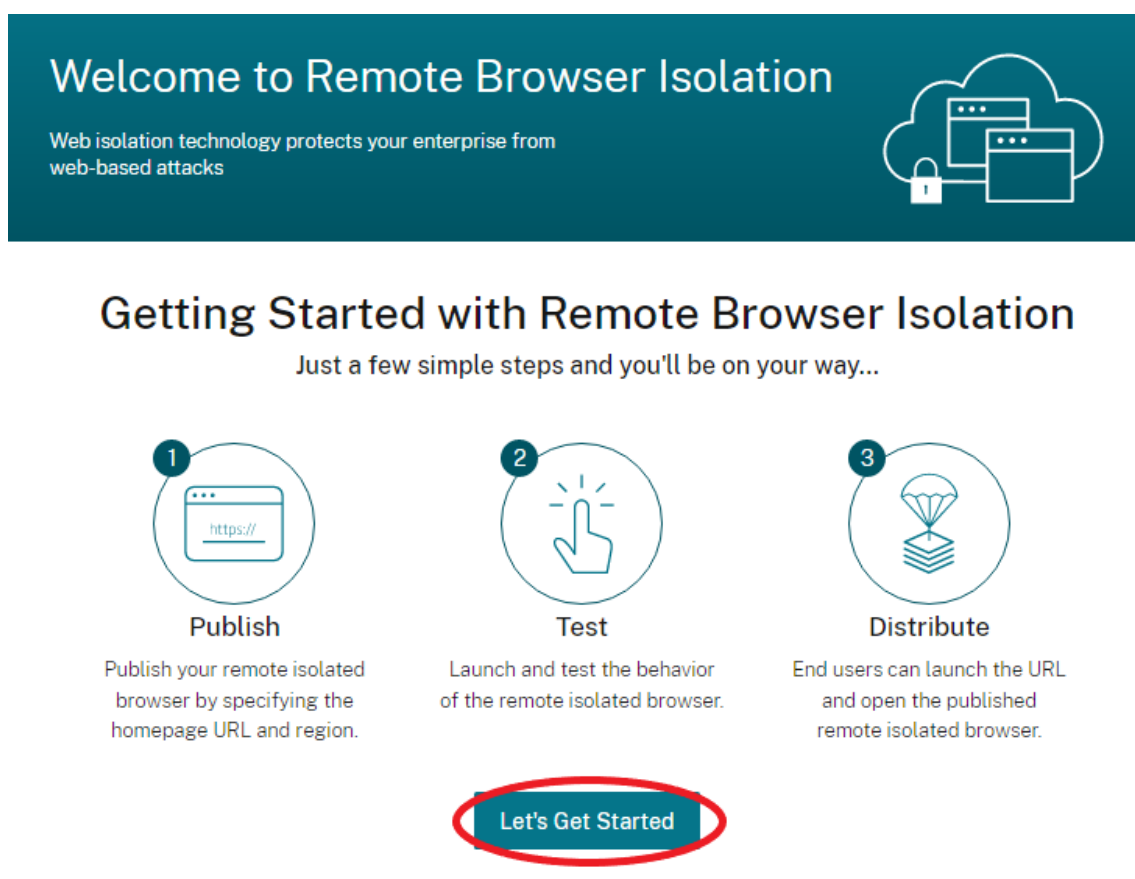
Welcome to Remote Browser Isolation

Web isolation technology protects your enterprise from web-based attacks

Getting Started with Remote Browser Isolation

Just a few simple steps and you'll be on your way...

1

https://

Publish

Publish your remote isolated browser by specifying the homepage URL and region.

2

Test

Launch and test the behavior of the remote isolated browser.

3

Distribute

End users can launch the URL and open the published remote isolated browser.

Let's Get Started